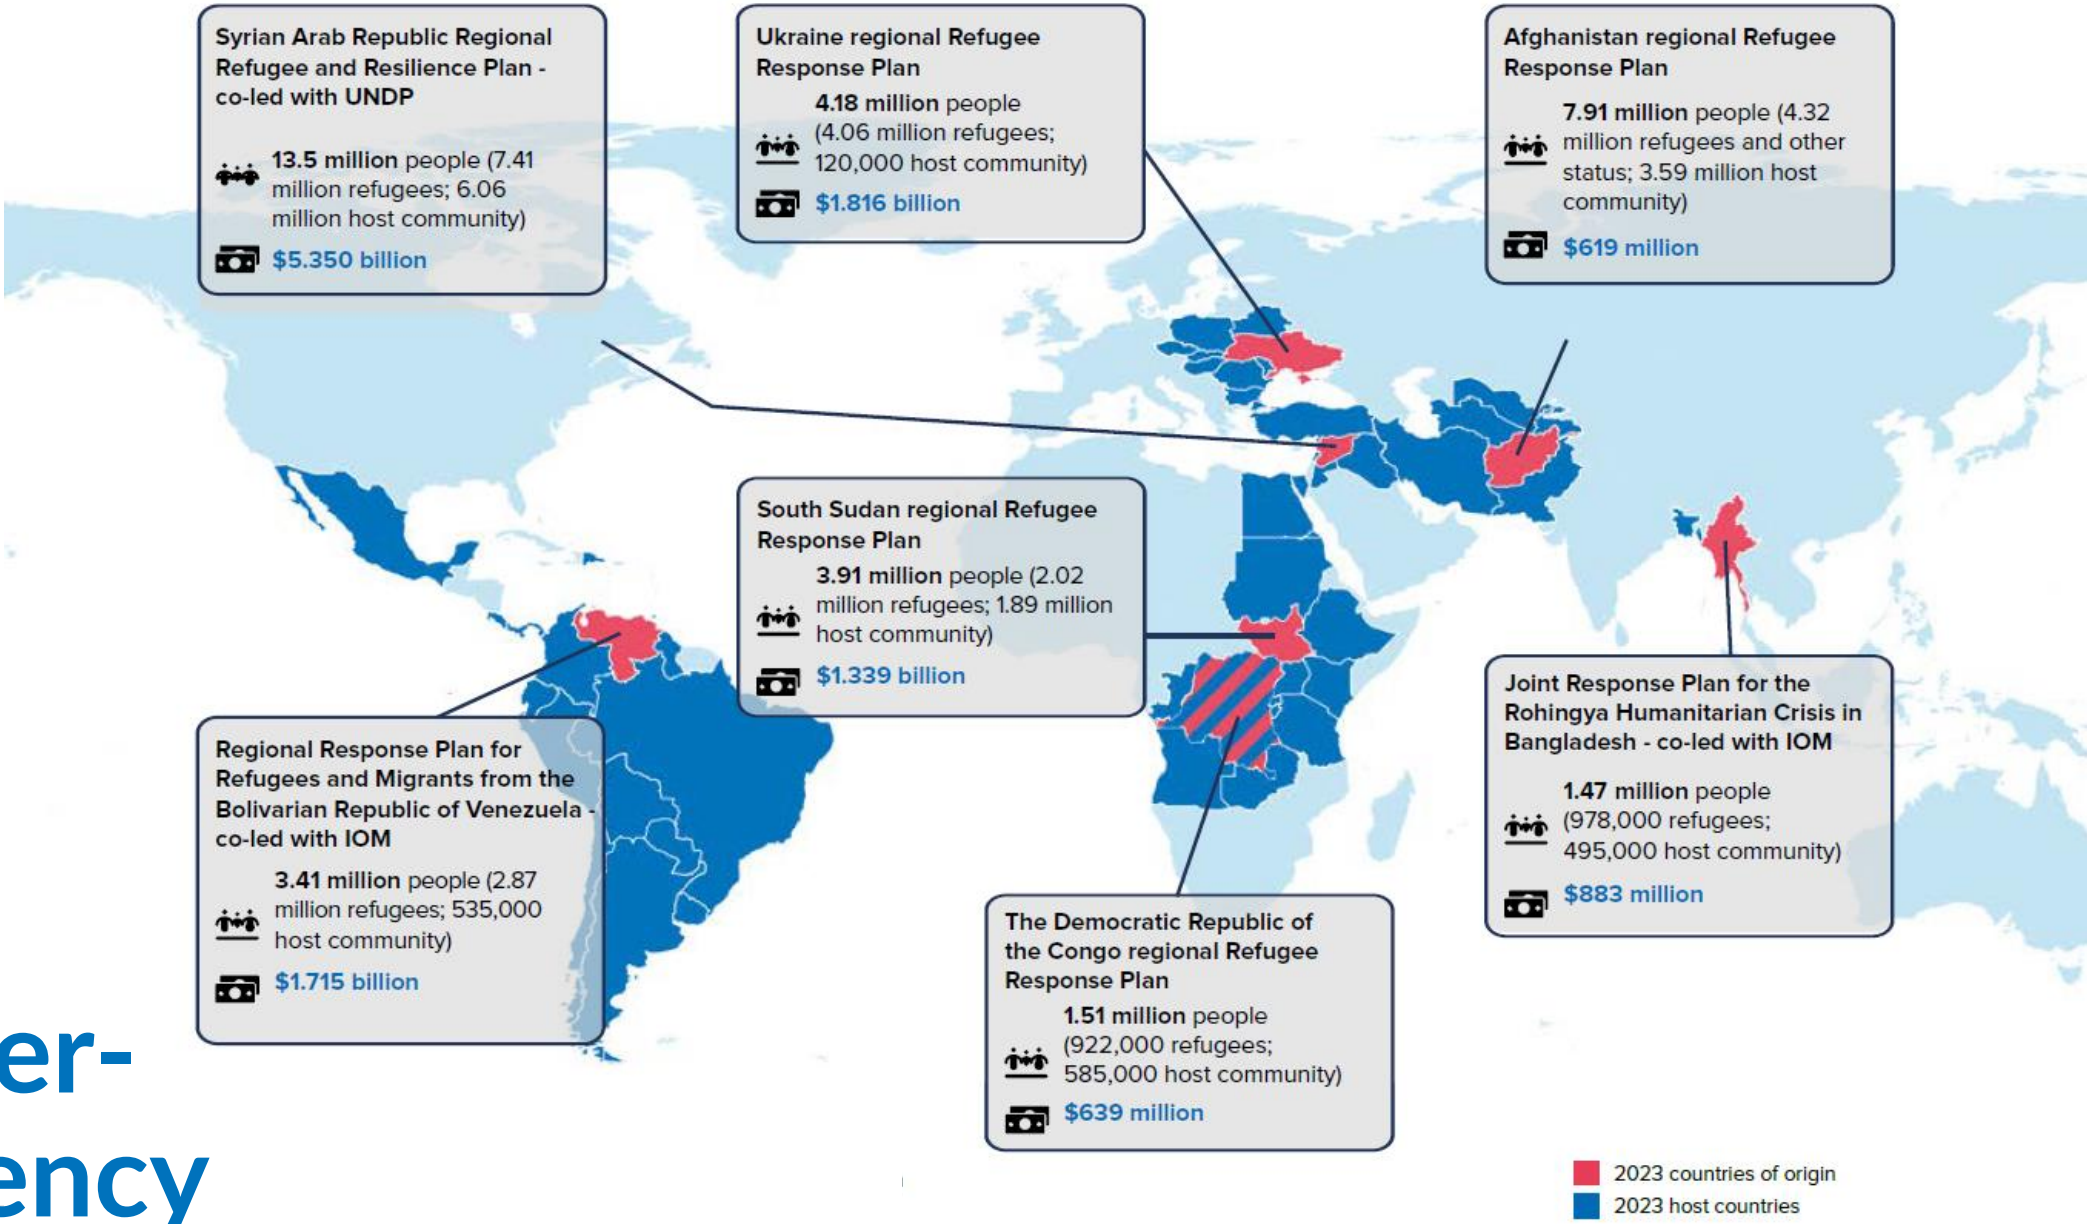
Syrian Arab Republic Regional Refugee and Resilience Plan - co-led with UNDP

13.5 million people (7.41 million refugees; 6.06 million host community)

$5.350 billion

Ukraine regional Refugee Response Plan

4.18 million people (4.06 million refugees; 120,000 host community)

$1.816 billion

Afghanistan regional Refugee Response Plan

7.91 million people (4.32 million refugees and other status; 3.59 million host community)

$619 million

South Sudan regional Refugee Response Plan

3.91 million people (2.02 million refugees; 1.89 million host community)

$1.339 billion

Joint Response Plan for the Rohingya Humanitarian Crisis in Bangladesh - co-led with IOM

1.47 million people (978,000 refugees; 495,000 host community)

$883 million

Regional Response Plan for Refugees and Migrants from the Bolivarian Republic of Venezuela - co-led with IOM

3.41 million people (2.87 million refugees; 535,000 host community)

$1.715 billion

The Democratic Republic of the Congo regional Refugee Response Plan

1.51 million people (922,000 refugees; 585,000 host community)

$639 million

er-
ency

2023 countries of origin
2023 host countries